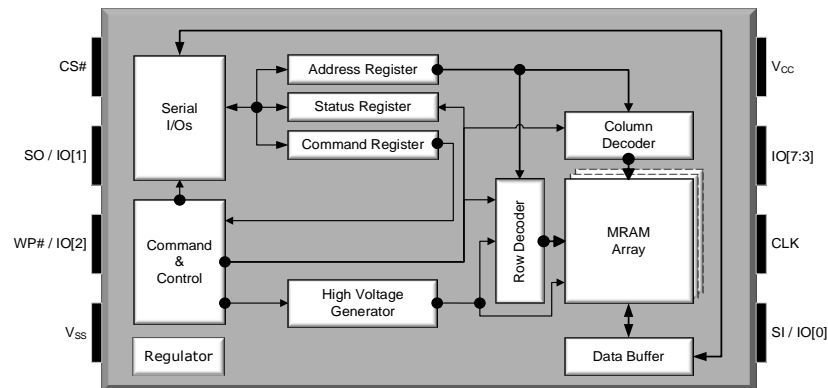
CS#

SO / IO[1]

WP# / IO[2]

$V_{SS}$

Serial I/Os

Address Register

Status Register

Command Register

Command & Control

High Voltage Generator

Regulator

Row Decoder

Column Decoder

MRAM Array

Data Buffer

$V_{CC}$

IO[7:3]

CLK

SI / IO[0]